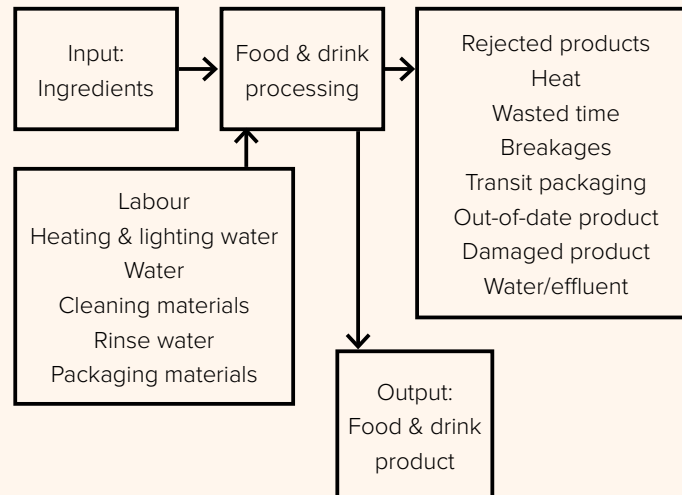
Input:
Ingredients

Food & drink
processing

Rejected products
Heat
Wasted time
Breakages
Transit packaging
Out-of-date product
Damaged product
Water/effluent

Labour
Heating & lighting water
Water
Cleaning materials
Rinse water
Packaging materials

Output:
Food & drink
product